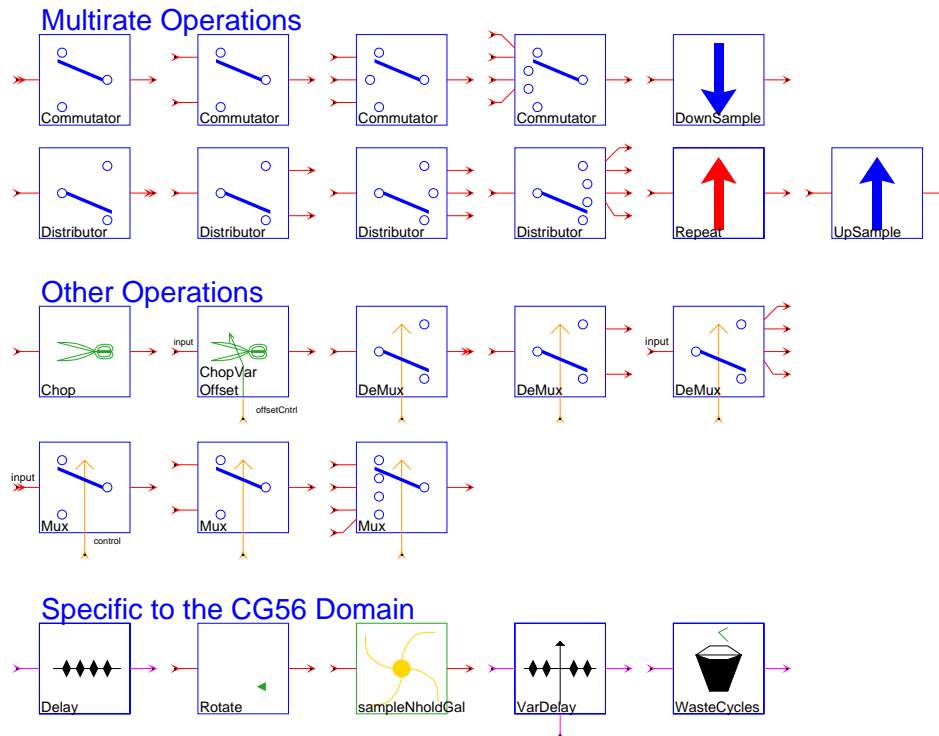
Multirate Operations

Commutator
Commutator
Commutator
Commutator
DownSample

Distributor
Distributor
Distributor
Distributor
Repeat
UpSample

Other Operations

Chop
input
ChopVar
Offset
offsetCntrl
DeMux
DeMux
input
DeMux

input
Mux
control
Mux
Mux

Specific to the CG56 Domain

Delay
Rotate
sampleNholdGal
VarDelay
WasteCycles